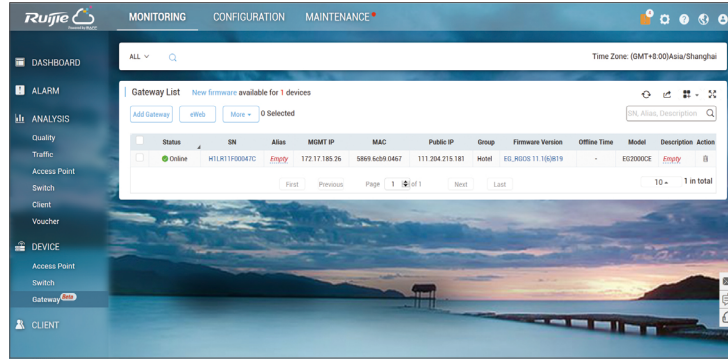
Ruijie
Powered by Ruijie

MONITORING CONFIGURATION MAINTENANCE

DASHBOARD
ALARM
ANALYSIS
Quality
Traffic
Access Point
Switch
Client
Voucher
DEVICE
Access Point
Switch
Gateway Beta
CLIENT

ALL

Time Zone: (GMT+8:00)Asia/Shanghai

Gateway List New firmware available for 1 devices

SN, Alias, Description

Add Gateway eWeb More 0 Selected

| | Status | SN | Alias | MGMT IP | MAC | Public IP | Group | Firmware Version | Offline Time | Model | Description | Action |
|---|---|---|---|---|---|---|---|---|---|---|---|---|
| | Online | H1LR11F00047C | Empty | 172.17.185.26 | 5869.6cb9.0467 | 111.204.215.181 | Hotel | EG_RGOS 11.1(6)B19 | - | EG2000CE | Empty | |

First Previous Page 1 of 1 Next Last

10 1 in total